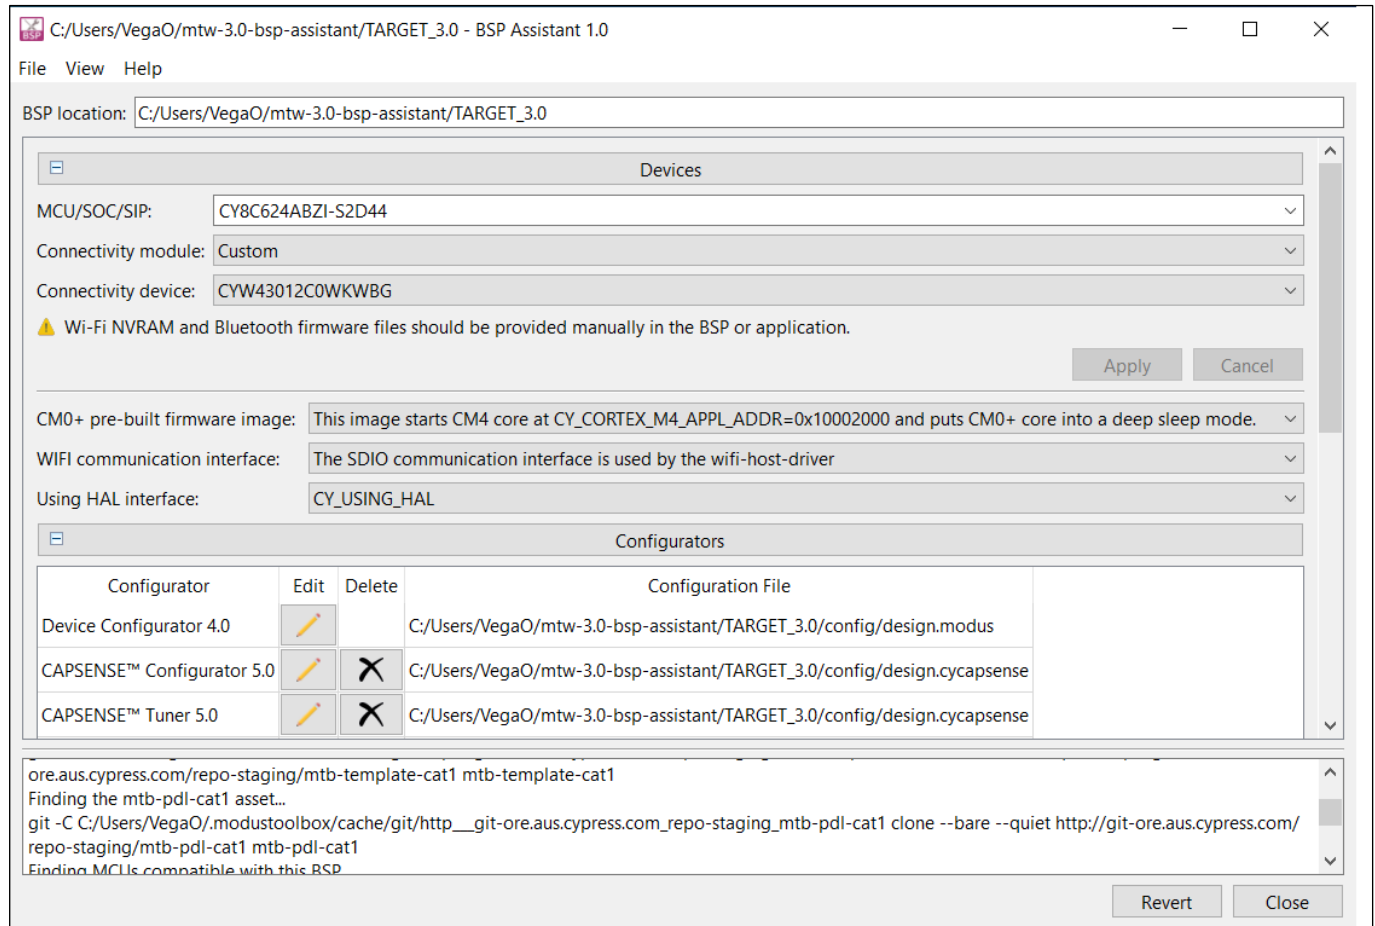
C:/Users/VegaO/mtw-3.0-bsp-assistant/TARGET_3.0 - BSP Assistant 1.0

File View Help

BSP location: C:/Users/VegaO/mtw-3.0-bsp-assistant/TARGET_3.0

Devices

MCU/SOC/SIP: CY8C624ABZI-S2D44

Connectivity module: Custom

Connectivity device: CYW43012C0WKWBG

Wi-Fi NVRAM and Bluetooth firmware files should be provided manually in the BSP or application.

Apply Cancel

CM0+ pre-built firmware image: This image starts CM4 core at CY_CORTEX_M4_APPL_ADDR=0x10002000 and puts CM0+ core into a deep sleep mode.

WIFI communication interface: The SDIO communication interface is used by the wifi-host-driver

Using HAL interface: CY_USING_HAL

Configurators

| Configurator | Edit | Delete | Configuration File |
|---|---|---|---|
| Device Configurator 4.0 | | | C:/Users/VegaO/mtw-3.0-bsp-assistant/TARGET_3.0/config/design.modus |
| CAPSENSE™ Configurator 5.0 | | | C:/Users/VegaO/mtw-3.0-bsp-assistant/TARGET_3.0/config/design.cycapsense |
| CAPSENSE™ Tuner 5.0 | | | C:/Users/VegaO/mtw-3.0-bsp-assistant/TARGET_3.0/config/design.cycapsense |

ore.aus.cypress.com/repo-staging/mtb-template-cat1 mtb-template-cat1
Finding the mtb-pdl-cat1 asset...
git -C C:/Users/VegaO/.modustoolbox/cache/git/http__git-ore.aus.cypress.com_repo-staging_mtb-pdl-cat1 clone --bare --quiet http://git-ore.aus.cypress.com/repo-staging/mtb-pdl-cat1 mtb-pdl-cat1
Finding MCUs compatible with this BSP

Revert Close